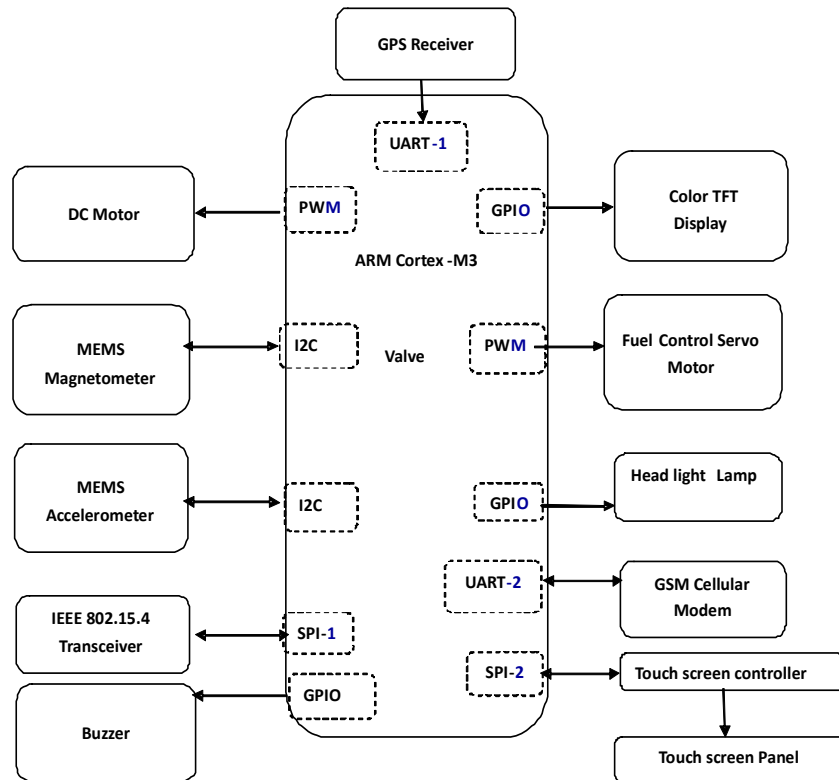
GPS Receiver

UART-1

DC Motor

PWM

GPIO

Color TFT Display

ARM Cortex -M3

MEMS Magnetometer

I2C

Valve

PWM

Fuel Control Servo Motor

MEMS Accelerometer

I2C

GPIO

Head light Lamp

UART-2

GSM Cellular Modem

IEEE 802.15.4 Transceiver

SPI-1

SPI-2

Touch screen controller

Buzzer

GPIO

Touch screen Panel